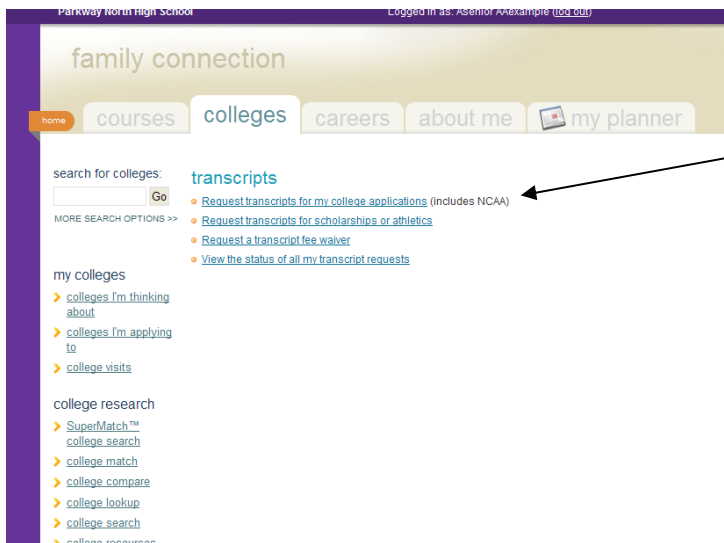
Parkway North High School

Logged in as: ASenior AAexample (log out)

family connection

home

courses

colleges

careers

about me

my planner

search for colleges:

Go

MORE SEARCH OPTIONS >>

my colleges

colleges I'm thinking about

colleges I'm applying to

college visits

college research

SuperMatch™ college search

college match

college compare

college lookup

college search

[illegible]

transcripts

Request transcripts for my college applications (includes NCAA)

Request transcripts for scholarships or athletics

Request a transcript fee waiver

View the status of all my transcript requests